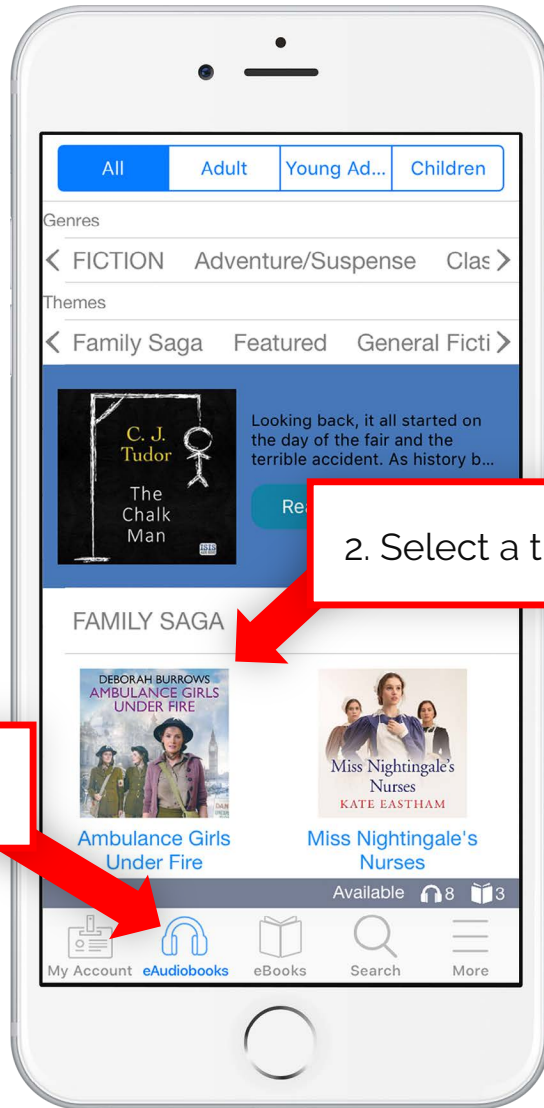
All | Adult | Young Ad... | Children

Genres

< FICTION Adventure/Suspense Clas >

Themes

< Family Saga Featured General Ficti >

C. J. Tudor
The Chalk Man
ISIS

Looking back, it all started on the day of the fair and the terrible accident. As history b...

Re

2. Select a t

FAMILY SAGA

DEBORAH BURROWS
AMBULANCE GIRLS UNDER FIRE
DAN

Miss Nightingale's Nurses
KATE EASTHAM

Ambulance Girls Under Fire

Miss Nightingale's Nurses

Available 8 3

My Account eAudiobooks eBooks Search More